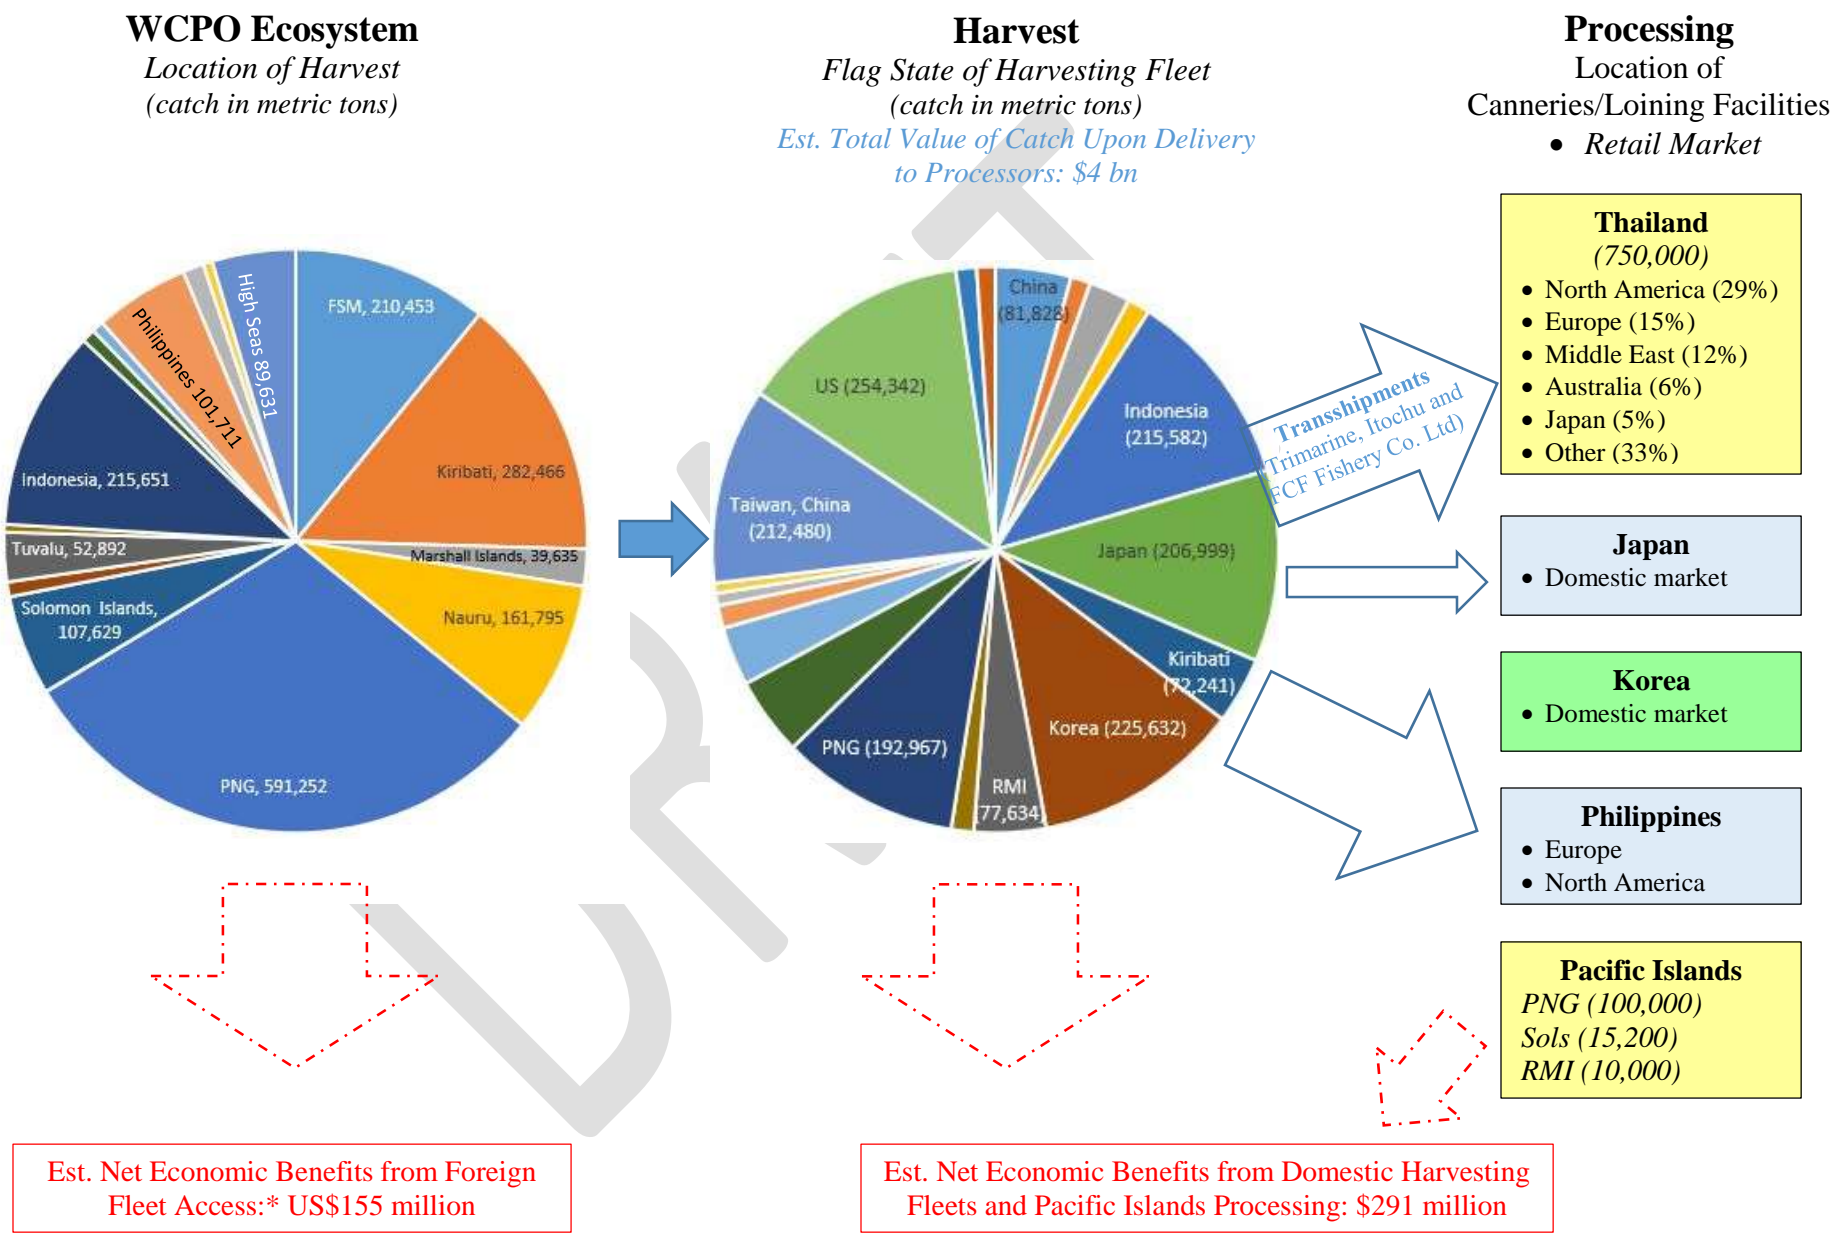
WCPO Ecosystem
Location of Harvest
(catch in metric tons)

FSM, 210,453
Kiribati, 282,466
Marshall Islands, 39,635
Nauru, 161,795
PNG, 591,252
Solomon Islands, 107,629
Tuvalu, 52,892
Indonesia, 215,651
Philippines 101,711
High Seas 89,631

Harvest
Flag State of Harvesting Fleet
(catch in metric tons)
Est. Total Value of Catch Upon Delivery to Processors: $4 bn

China (81,828)
Indonesia (215,582)
Japan (206,999)
Kiribati (72,241)
Korea (225,632)
RMI (77,634)
PNG (192,967)
Taiwan, China (212,480)
US (254,342)

Transshipments
(Trimarine, Itochu and FCF Fishery Co. Ltd)

Processing
Location of Canneries/Loining Facilities
• Retail Market

Thailand
(750,000)
• North America (29%)
• Europe (15%)
• Middle East (12%)
• Australia (6%)
• Japan (5%)
• Other (33%)

Japan
• Domestic market

Korea
• Domestic market

Philippines
• Europe
• North America

Pacific Islands
PNG (100,000)
Sols (15,200)
RMI (10,000)

Est. Net Economic Benefits from Foreign Fleet Access:* US$155 million

Est. Net Economic Benefits from Domestic Harvesting Fleets and Pacific Islands Processing: $291 million

DRAFT